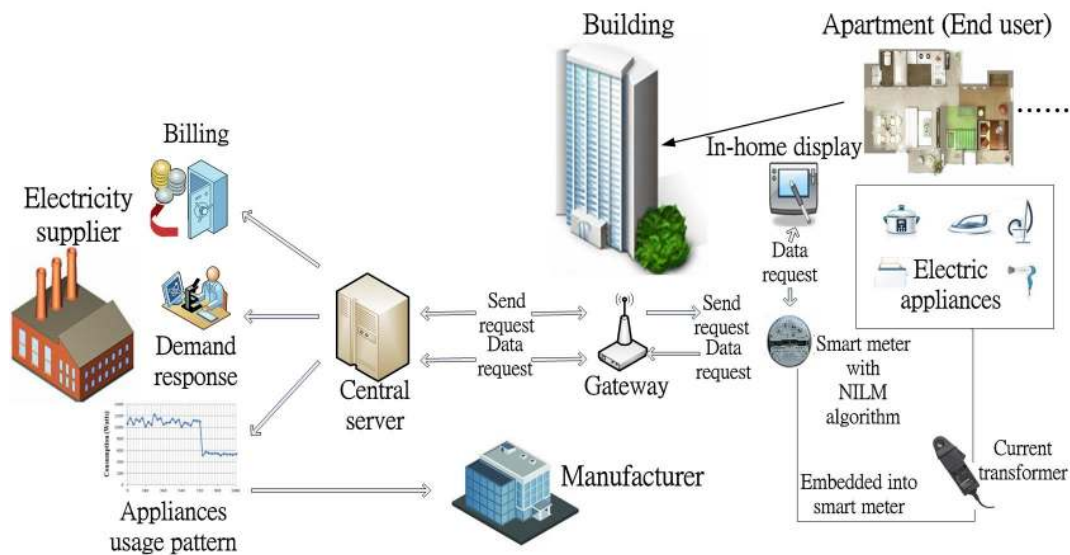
Building

Apartment (End user)

......

In-home display

Billing

Electricity supplier

Data request

Electric appliances

Demand response

Central server

Send request

Data request

Gateway

Send request

Data request

Smart meter with NILM algorithm

Consumption (Watts)

Appliances usage pattern

Manufacturer

Current transformer

Embedded into smart meter